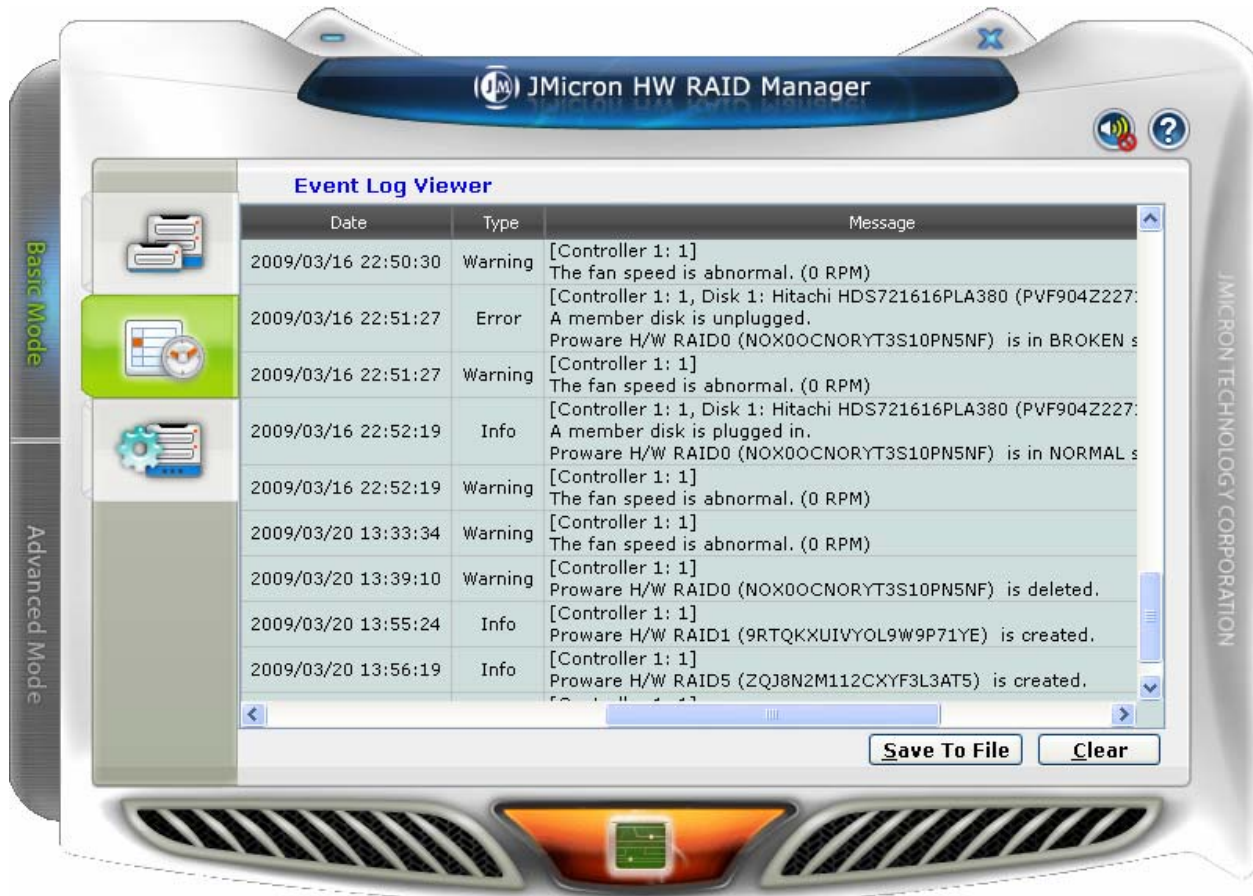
JMicron HW RAID Manager

Basic Mode

Advanced Mode

JMICRON TECHNOLOGY CORPORATION

Event Log Viewer

| Date | Type | Message |
|---|---|---|
| 2009/03/16 22:50:30 | Warning | [Controller 1: 1] The fan speed is abnormal. (0 RPM) |
| 2009/03/16 22:51:27 | Error | [Controller 1: 1, Disk 1: Hitachi HDS721616PLA380 (PVF904Z227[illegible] A member disk is unplugged. Proware H/W RAID0 (NOX0OCNORYT3S10PN5NF) is in BROKEN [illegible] |
| 2009/03/16 22:51:27 | Warning | [Controller 1: 1] The fan speed is abnormal. (0 RPM) |
| 2009/03/16 22:52:19 | Info | [Controller 1: 1, Disk 1: Hitachi HDS721616PLA380 (PVF904Z227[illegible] A member disk is plugged in. Proware H/W RAID0 (NOX0OCNORYT3S10PN5NF) is in NORMAL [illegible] |
| 2009/03/16 22:52:19 | Warning | [Controller 1: 1] The fan speed is abnormal. (0 RPM) |
| 2009/03/20 13:33:34 | Warning | [Controller 1: 1] The fan speed is abnormal. (0 RPM) |
| 2009/03/20 13:39:10 | Warning | [Controller 1: 1] Proware H/W RAID0 (NOX0OCNORYT3S10PN5NF) is deleted. |
| 2009/03/20 13:55:24 | Info | [Controller 1: 1] Proware H/W RAID1 (9RTQKXUIVYOL9W9P71YE) is created. |
| 2009/03/20 13:56:19 | Info | [Controller 1: 1] Proware H/W RAID5 (ZQJ8N2M112CXYF3L3AT5) is created. |

Save To File
Clear